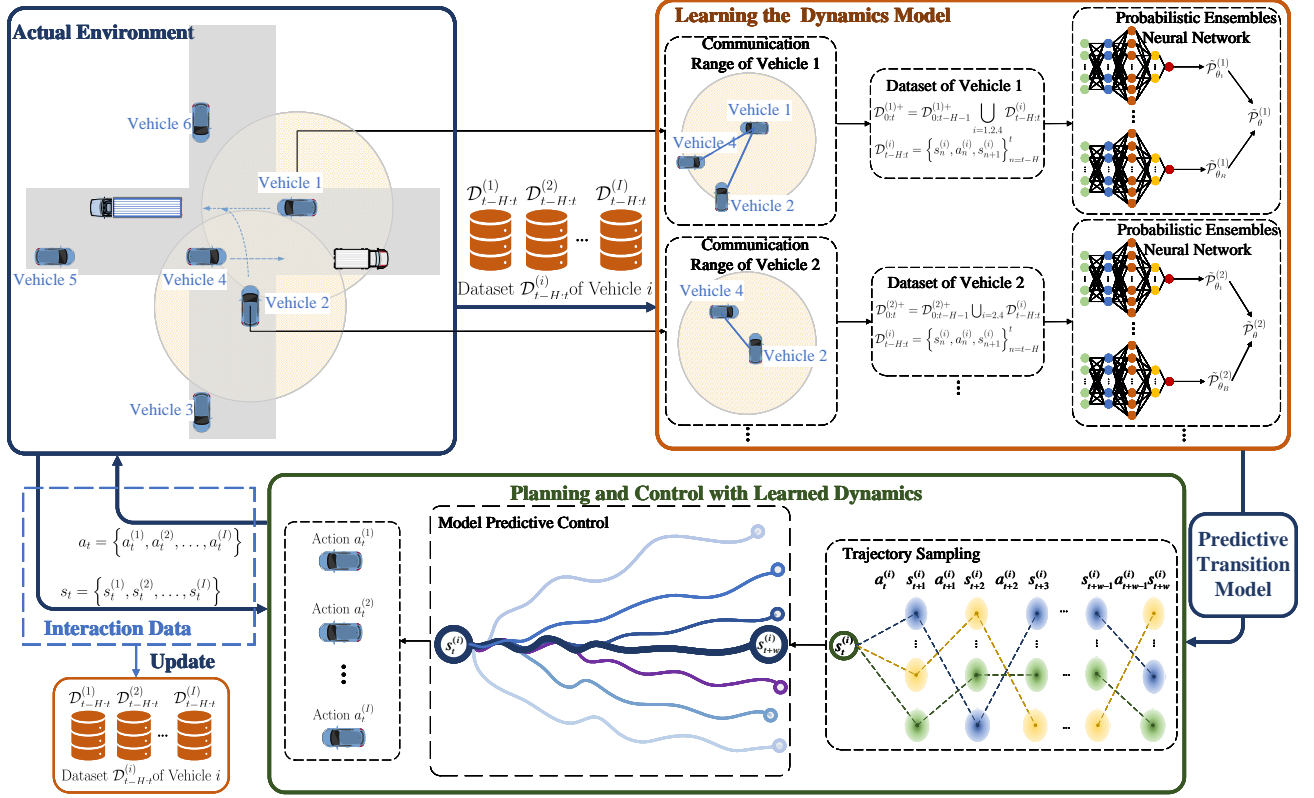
Actual Environment

Vehicle 6

Vehicle 1

Vehicle 5

Vehicle 4

Vehicle 2

Vehicle 3

$\mathcal{D}^{(1)}_{t-H:t}$ $\mathcal{D}^{(2)}_{t-H:t}$ ... $\mathcal{D}^{(I)}_{t-H:t}$

Dataset $\mathcal{D}^{(i)}_{t-H:t}$of Vehicle $i$

Learning the Dynamics Model

Communication Range of Vehicle 1

Vehicle 1

Vehicle 4

Vehicle 2

Dataset of Vehicle 1

$\mathcal{D}^{(1)+}_{0:t} = \mathcal{D}^{(1)+}_{0:t-H-1} \bigcup_{i=1,2,4} \mathcal{D}^{(i)}_{t-H:t}$

$\mathcal{D}^{(i)}_{t-H:t} = \left\{s^{(i)}_n, a^{(i)}_n, s^{(i)}_{n+1}\right\}^t_{n=t-H}$

Probabilistic Ensembles Neural Network

$\tilde{\mathcal{P}}^{(1)}_{\theta_1}$

$\tilde{\mathcal{P}}^{(1)}_{\theta}$

$\tilde{\mathcal{P}}^{(1)}_{\theta_n}$

Communication Range of Vehicle 2

Vehicle 4

Vehicle 2

Dataset of Vehicle 2

$\mathcal{D}^{(2)+}_{0:t} = \mathcal{D}^{(2)+}_{0:t-H-1} \bigcup_{i=2,4} \mathcal{D}^{(i)}_{t-H:t}$

$\mathcal{D}^{(i)}_{t-H:t} = \left\{s^{(i)}_n, a^{(i)}_n, s^{(i)}_{n+1}\right\}^t_{n=t-H}$

Probabilistic Ensembles Neural Network

$\tilde{\mathcal{P}}^{(2)}_{\theta_1}$

$\tilde{\mathcal{P}}^{(2)}_{\theta}$

$\tilde{\mathcal{P}}^{(2)}_{\theta_n}$

$a_t = \left\{a^{(1)}_t, a^{(2)}_t, \ldots, a^{(I)}_t\right\}$

$s_t = \left\{s^{(1)}_t, s^{(2)}_t, \ldots, s^{(I)}_t\right\}$

Interaction Data

Update

$\mathcal{D}^{(1)}_{t-H:t}$ $\mathcal{D}^{(2)}_{t-H:t}$ ... $\mathcal{D}^{(I)}_{t-H:t}$

Dataset $\mathcal{D}^{(i)}_{t-H:t}$of Vehicle $i$

Planning and Control with Learned Dynamics

Action $a^{(1)}_t$

Action $a^{(2)}_t$

Action $a^{(I)}_t$

Model Predictive Control

$s^{(i)}_t$

$s^{(i)}_{t+w}$

Trajectory Sampling

$a^{(i)}_t$ $s^{(i)}_{t+1}$ $a^{(i)}_{t+1}$ $s^{(i)}_{t+2}$ $a^{(i)}_{t+2}$ $s^{(i)}_{t+3}$ ... $s^{(i)}_{t+w-1}$ $a^{(i)}_{t+w-1}$ $s^{(i)}_{t+w}$

$s^{(i)}_t$

Predictive Transition Model